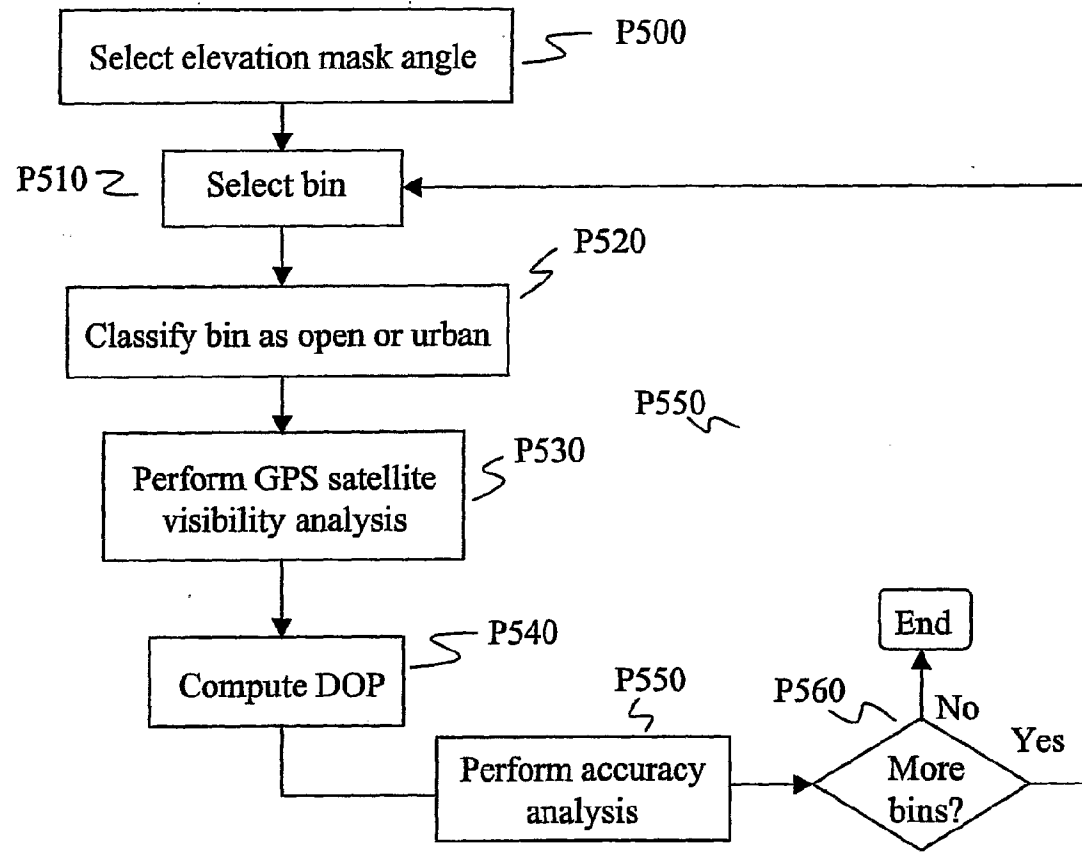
Select elevation mask angle
P500

P510
Select bin

P520
Classify bin as open or urban

P550

P530
Perform GPS satellite visibility analysis

P540
Compute DOP

P550
Perform accuracy analysis

End

P560
No
Yes
More bins?